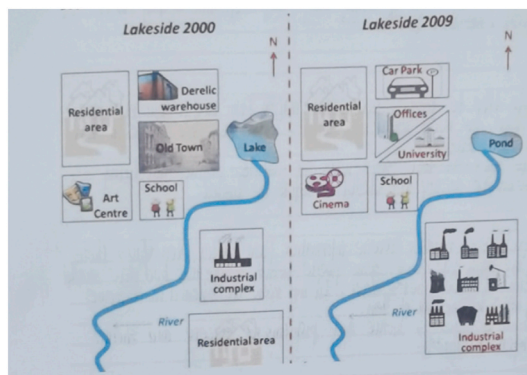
Lakeside 2000

N

Residential area

Derelic warehouse

Old Town

Lake

Art Centre

School

Industrial complex

River

Residential area

Lakeside 2009

N

Residential area

Car Park

Offices

University

Pond

Cinema

School

River

Industrial complex